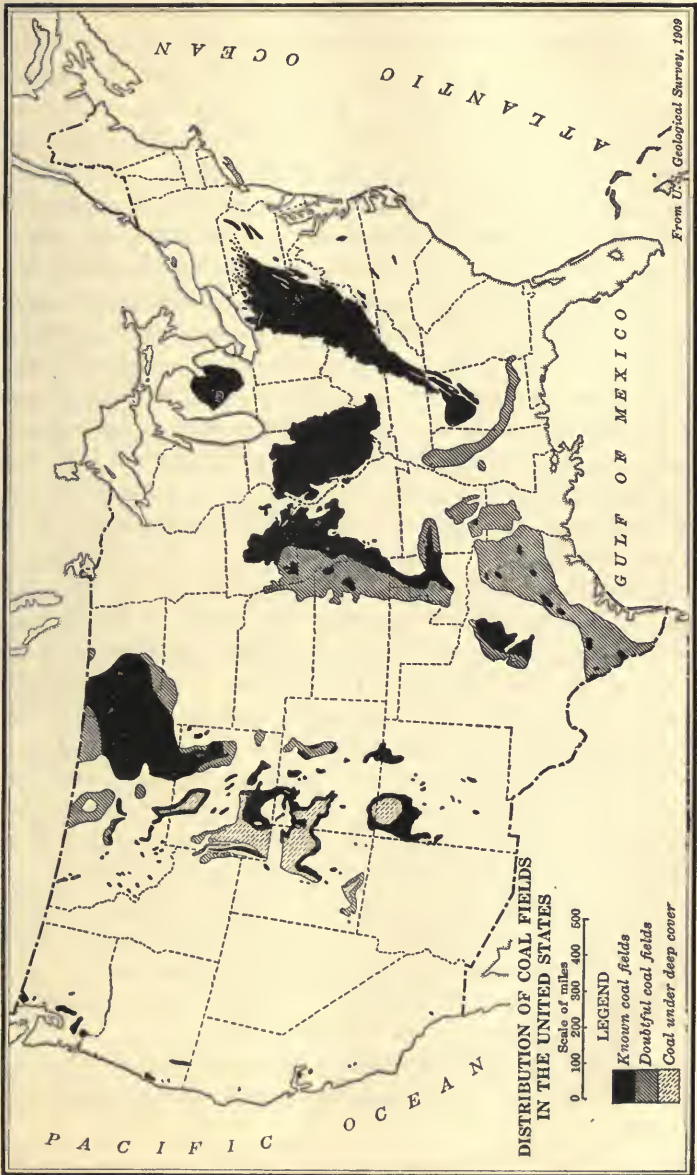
DISTRIBUTION OF COAL FIELDS IN THE UNITED STATES

Scale of miles
0 100 200 300 400 500

LEGEND
Known coal fields
Doubtful coal fields
Coal under deep cover

PACIFIC OCEAN

ATLANTIC OCEAN

GULF OF MEXICO

From U.S. Geological Survey, 1909